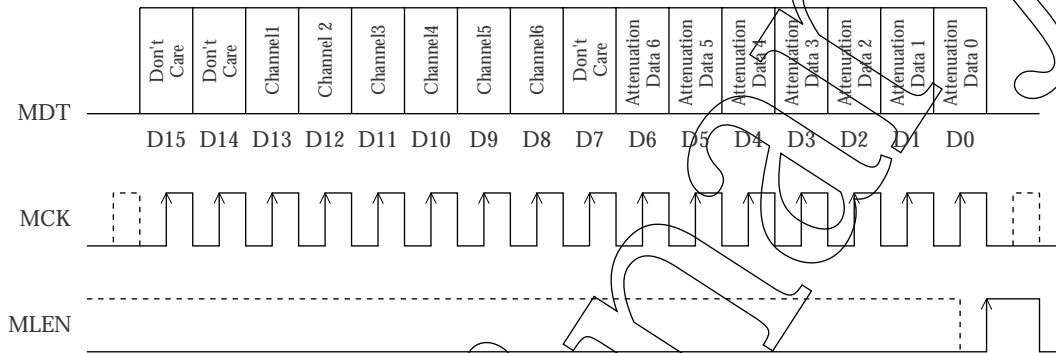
Don't Care
Don't Care
Channel1
Channel 2
Channel3
Channel4
Channel5
Channel6
Don't Care
Attenuation Data 6
Attenuation Data 5
Attenuation Data 4
Attenuation Data 3
Attenuation Data 2
Attenuation Data 1
Attenuation Data 0

MDT

D15 D14 D13 D12 D11 D10 D9 D8 D7 D6 D5 D4 D3 D2 D1 D0

MCK

MLEN